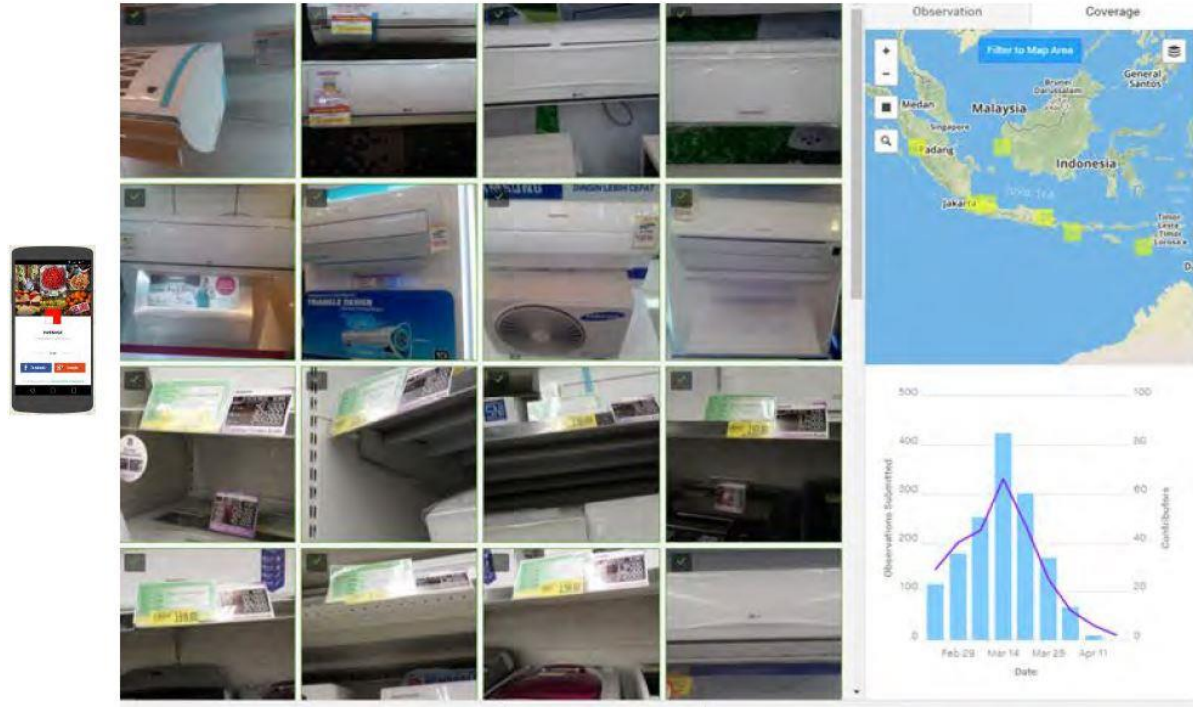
Observation
Coverage
Filter to Map Area
+
−
Medan
Malaysia
Brunei Darussalam
General Santos
Singapore
Padang
Indonesia
Jakarta
Timor Leste
D

500
400
300
200
100
0
Observations Submitted
100
80
60
40
20
0
Contributors
Feb 29
Mar 14
Mar 28
Apr 11
Date

TRIANGLE DESIGN
SAMSUNG
DINGIN LEBIH CEPAT